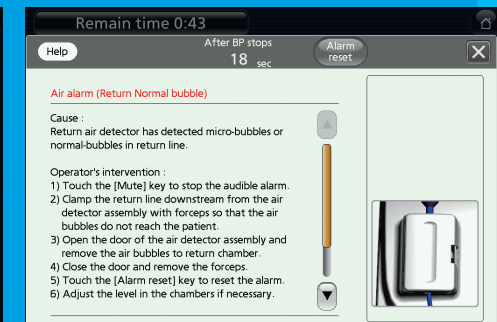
Remain time 0:43

Help

After BP stops
18 sec

Alarm reset

Air alarm (Return Normal bubble)

Cause :
Return air detector has detected micro-bubbles or normal-bubbles in return line.

Operator's intervention :
1) Touch the [Mute] key to stop the audible alarm.
2) Clamp the return line downstream from the air detector assembly with forceps so that the air bubbles do not reach the patient.
3) Open the door of the air detector assembly and remove the air bubbles to return chamber.
4) Close the door and remove the forceps.
5) Touch the [Alarm reset] key to reset the alarm.
6) Adjust the level in the chambers if necessary.